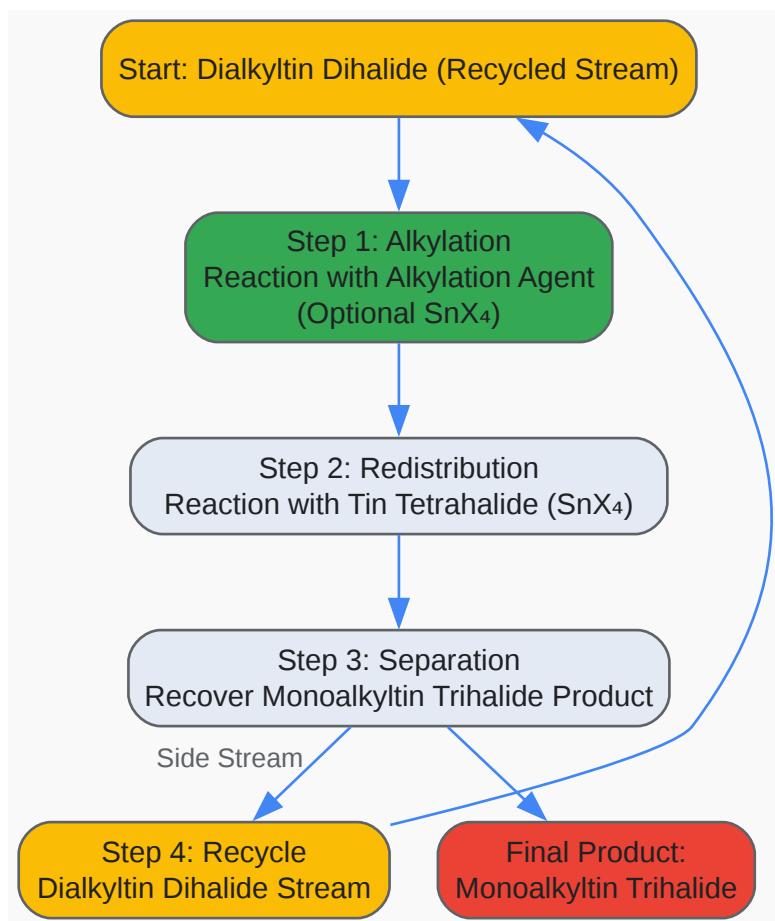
Start: Dialkyltin Dihalide (Recycled Stream)

Step 1: Alkylation
Reaction with Alkylation Agent
(Optional $SnX_4$)

Step 2: Redistribution
Reaction with Tin Tetrahalide ($SnX_4$)

Step 3: Separation
Recover Monoalkyltin Trihalide Product

Side Stream

Step 4: Recycle
Dialkyltin Dihalide Stream

Final Product:
Monoalkyltin Trihalide